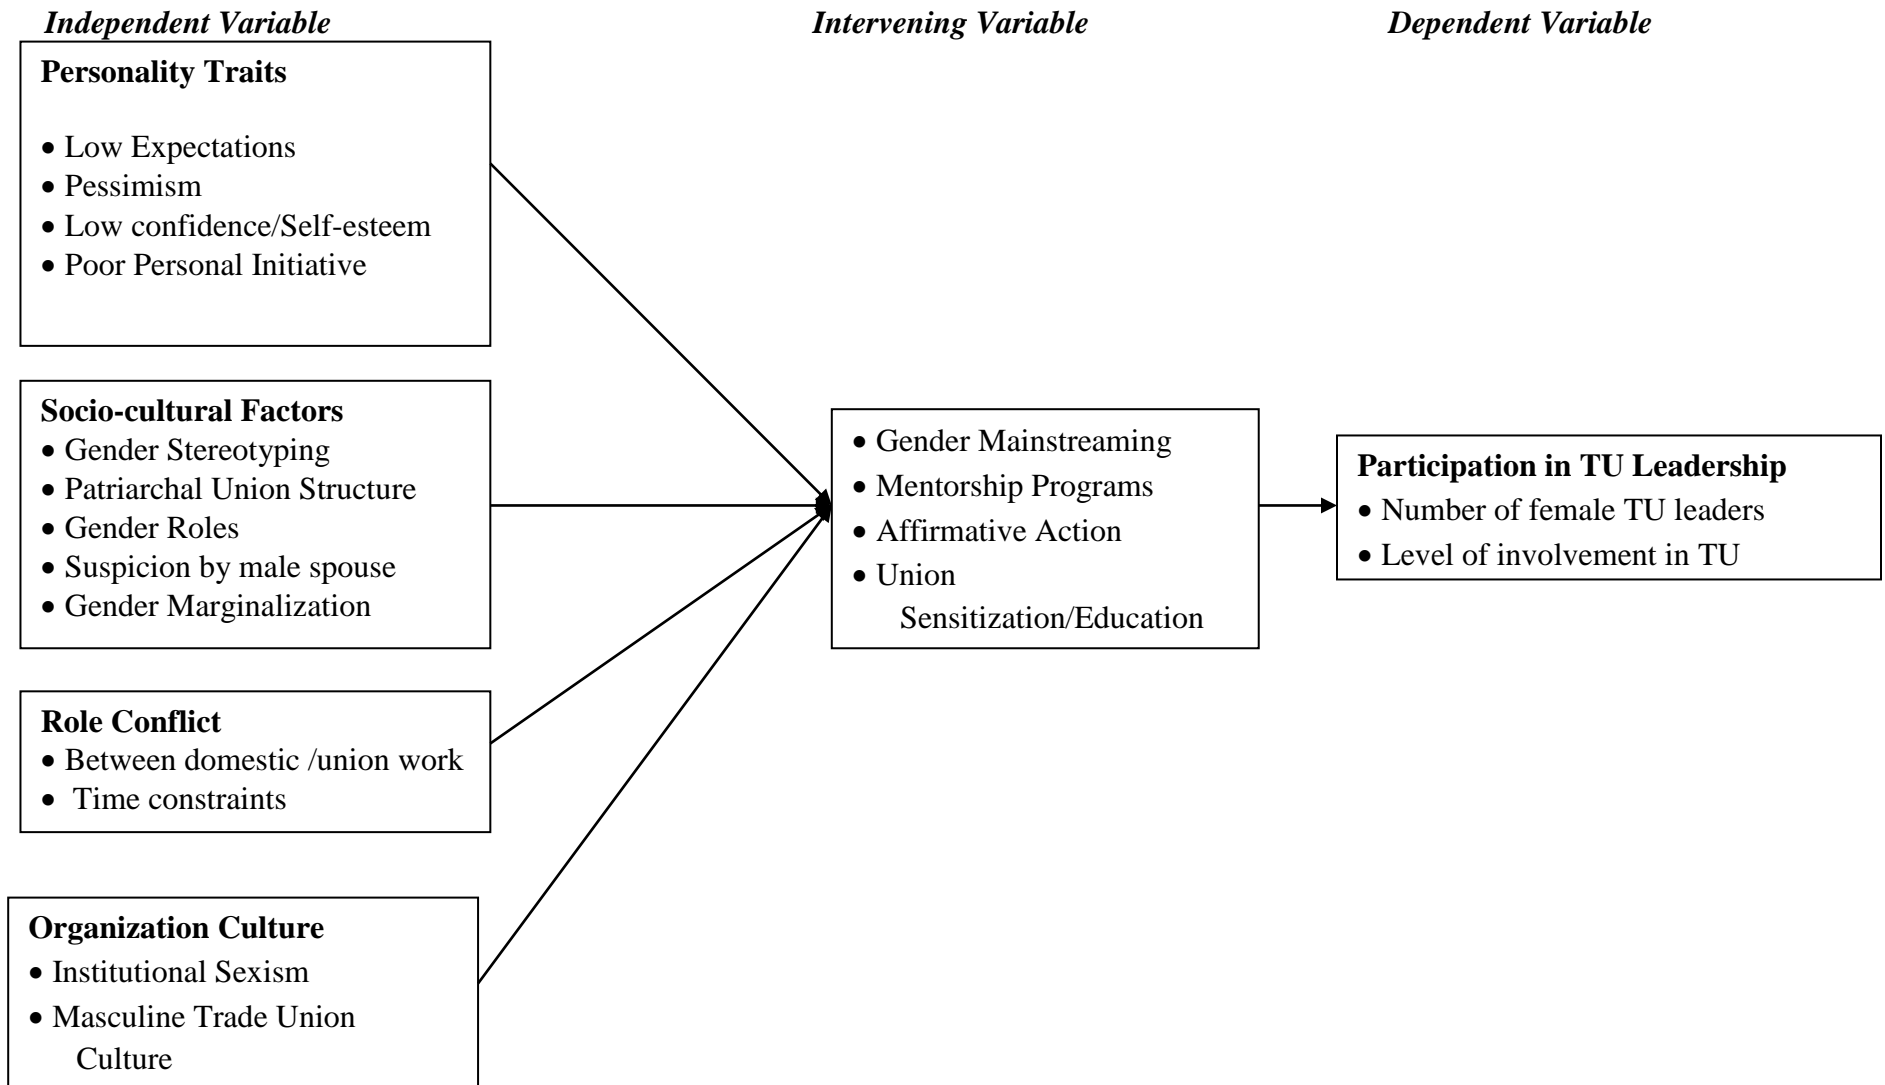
Independent Variable

Intervening Variable

Dependent Variable

Personality Traits

• Low Expectations
• Pessimism
• Low confidence/Self-esteem
• Poor Personal Initiative

Socio-cultural Factors
• Gender Stereotyping
• Patriarchal Union Structure
• Gender Roles
• Suspicion by male spouse
• Gender Marginalization

Role Conflict
• Between domestic /union work
• Time constraints

Organization Culture
• Institutional Sexism
• Masculine Trade Union Culture

• Gender Mainstreaming
• Mentorship Programs
• Affirmative Action
• Union Sensitization/Education

Participation in TU Leadership
• Number of female TU leaders
• Level of involvement in TU